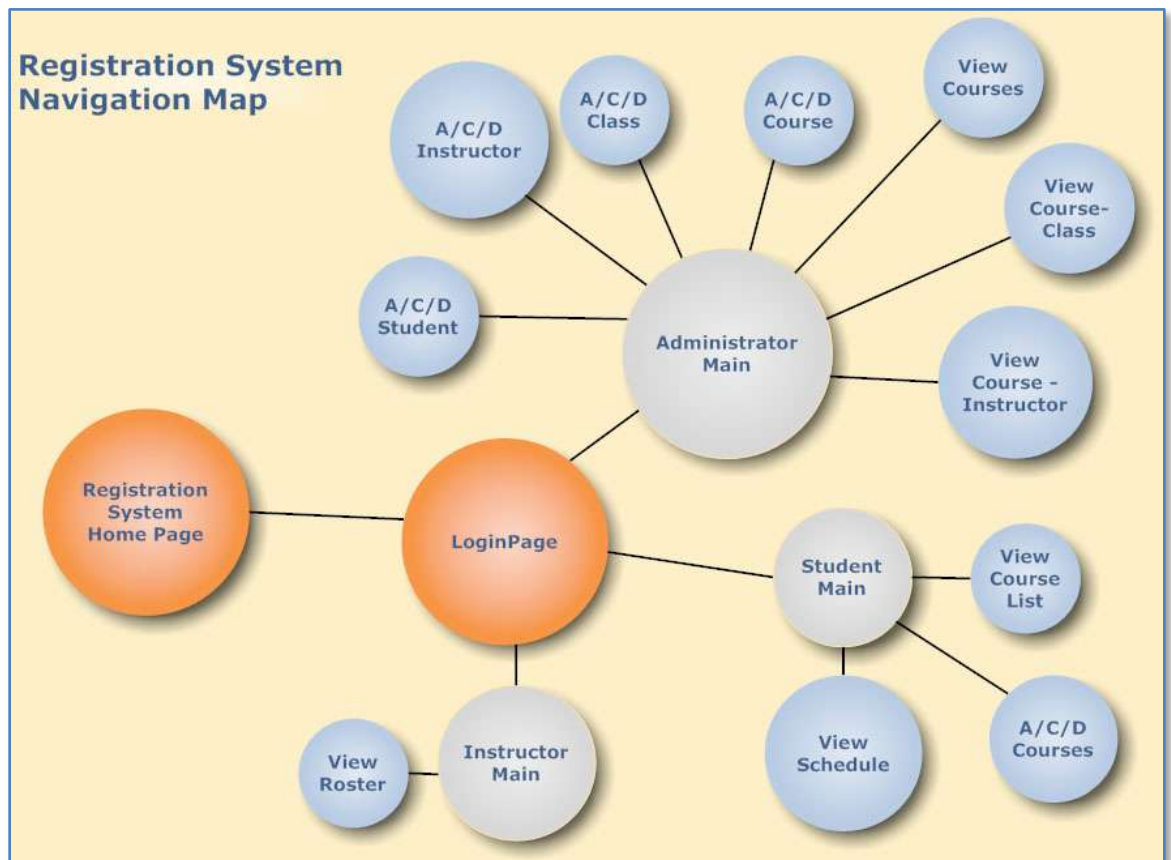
Registration System Navigation Map

A/C/D Instructor

A/C/D Class

A/C/D Course

View Courses

View Course-Class

A/C/D Student

Administrator Main

View Course - Instructor

Registration System Home Page

LoginPage

Student Main

View Course List

View Schedule

A/C/D Courses

View Roster

Instructor Main